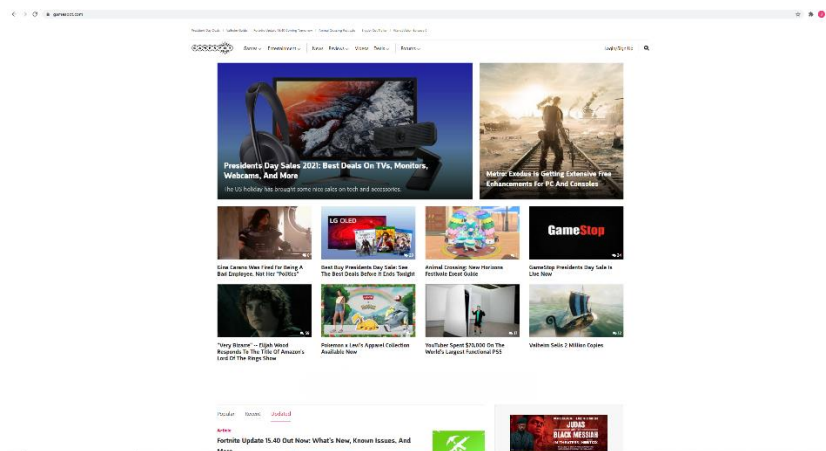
gamespot.com

President's Day Deals | Valheim Guide | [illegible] | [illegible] | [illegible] | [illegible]

GAMESPOT Games Entertainment News Reviews Videos Deals Forums Login/Sign Up

Presidents Day Sales 2021: Best Deals On TVs, Monitors, Webcams, And More
The US holiday has brought some nice sales on tech and accessories.

Metro: Exodus Is Getting Extensive Free Enhancements For PC And Consoles

Gina Carano Was Fired For Being A Bad Employee, Not Her "Politics"

LG OLED
Best Buy Presidents Day Sale: See The Best Deals Before It Ends Tonight

Animal Crossing: New Horizons Festivale Event Guide

GameStop
GameStop Presidents Day Sale Is Live Now

"Very Bizarre" -- Elijah Wood Responds To The Title Of Amazon's Lord Of The Rings Show

Pokemon x Levi's Apparel Collection Available Now

YouTuber Spent $20,000 On The World's Largest Functional PS5

Valheim Sells 2 Million Copies

Popular Recent Updated

Article
Fortnite Update 15.40 Out Now: What's New, Known Issues, And More

JUDAS
BLACK MESSIAH